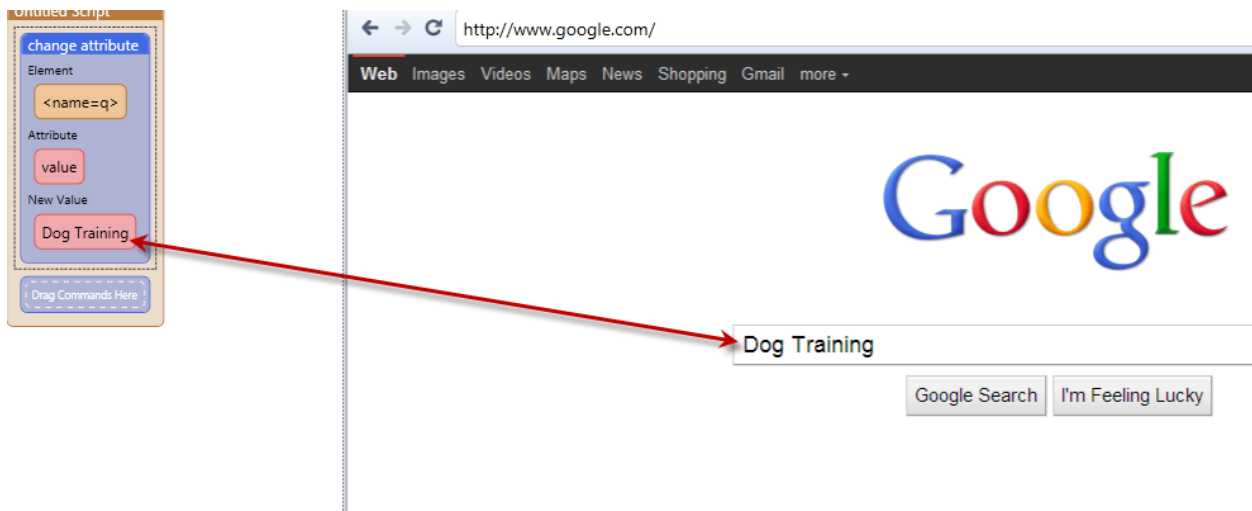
Untitled Script

change attribute

Element

<name=q>

Attribute

value

New Value

Dog Training

Drag Commands Here

http://www.google.com/

Web Images Videos Maps News Shopping Gmail more

Google

Dog Training

Google Search I'm Feeling Lucky